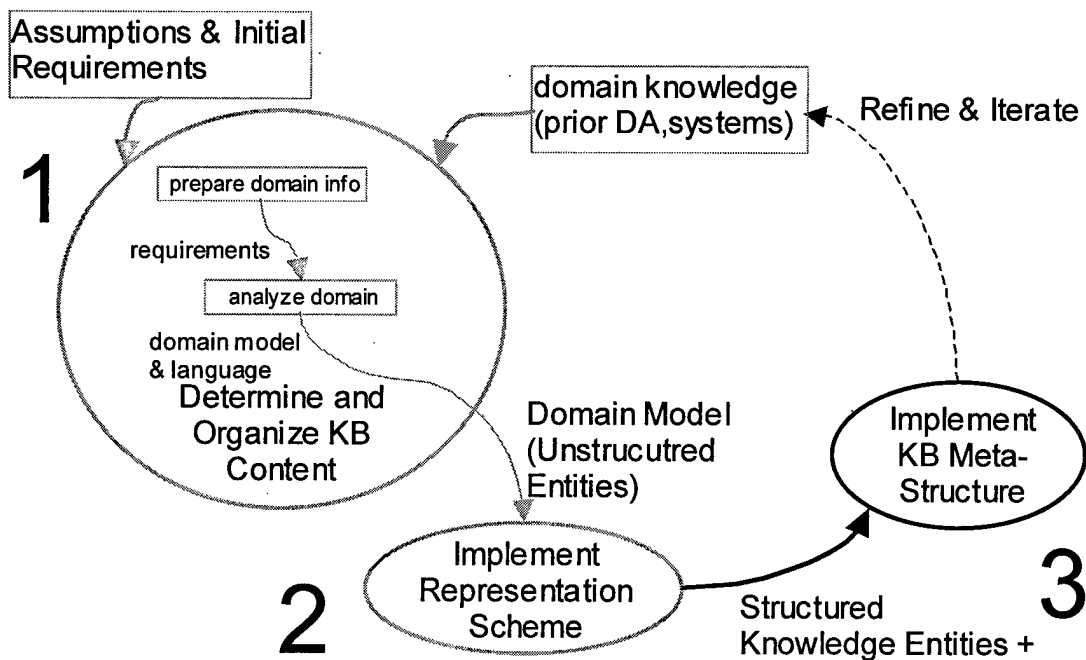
Assumptions & Initial Requirements

domain knowledge (prior DA,systems)

Refine & Iterate

1

prepare domain info

requirements

analyze domain

domain model & language

Determine and Organize KB Content

Domain Model (Unstrucutred Entities)

Implement KB Meta-Structure

Implement Representation Scheme

2

3

Structured Knowledge Entities +